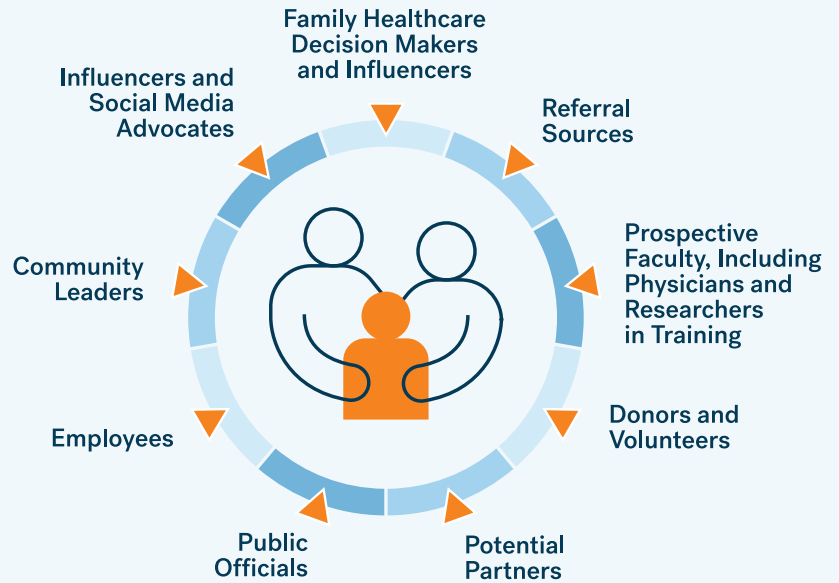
Family Healthcare Decision Makers and Influencers

Referral Sources

Prospective Faculty, Including Physicians and Researchers in Training

Donors and Volunteers

Potential Partners

Public Officials

Employees

Community Leaders

Influencers and Social Media Advocates